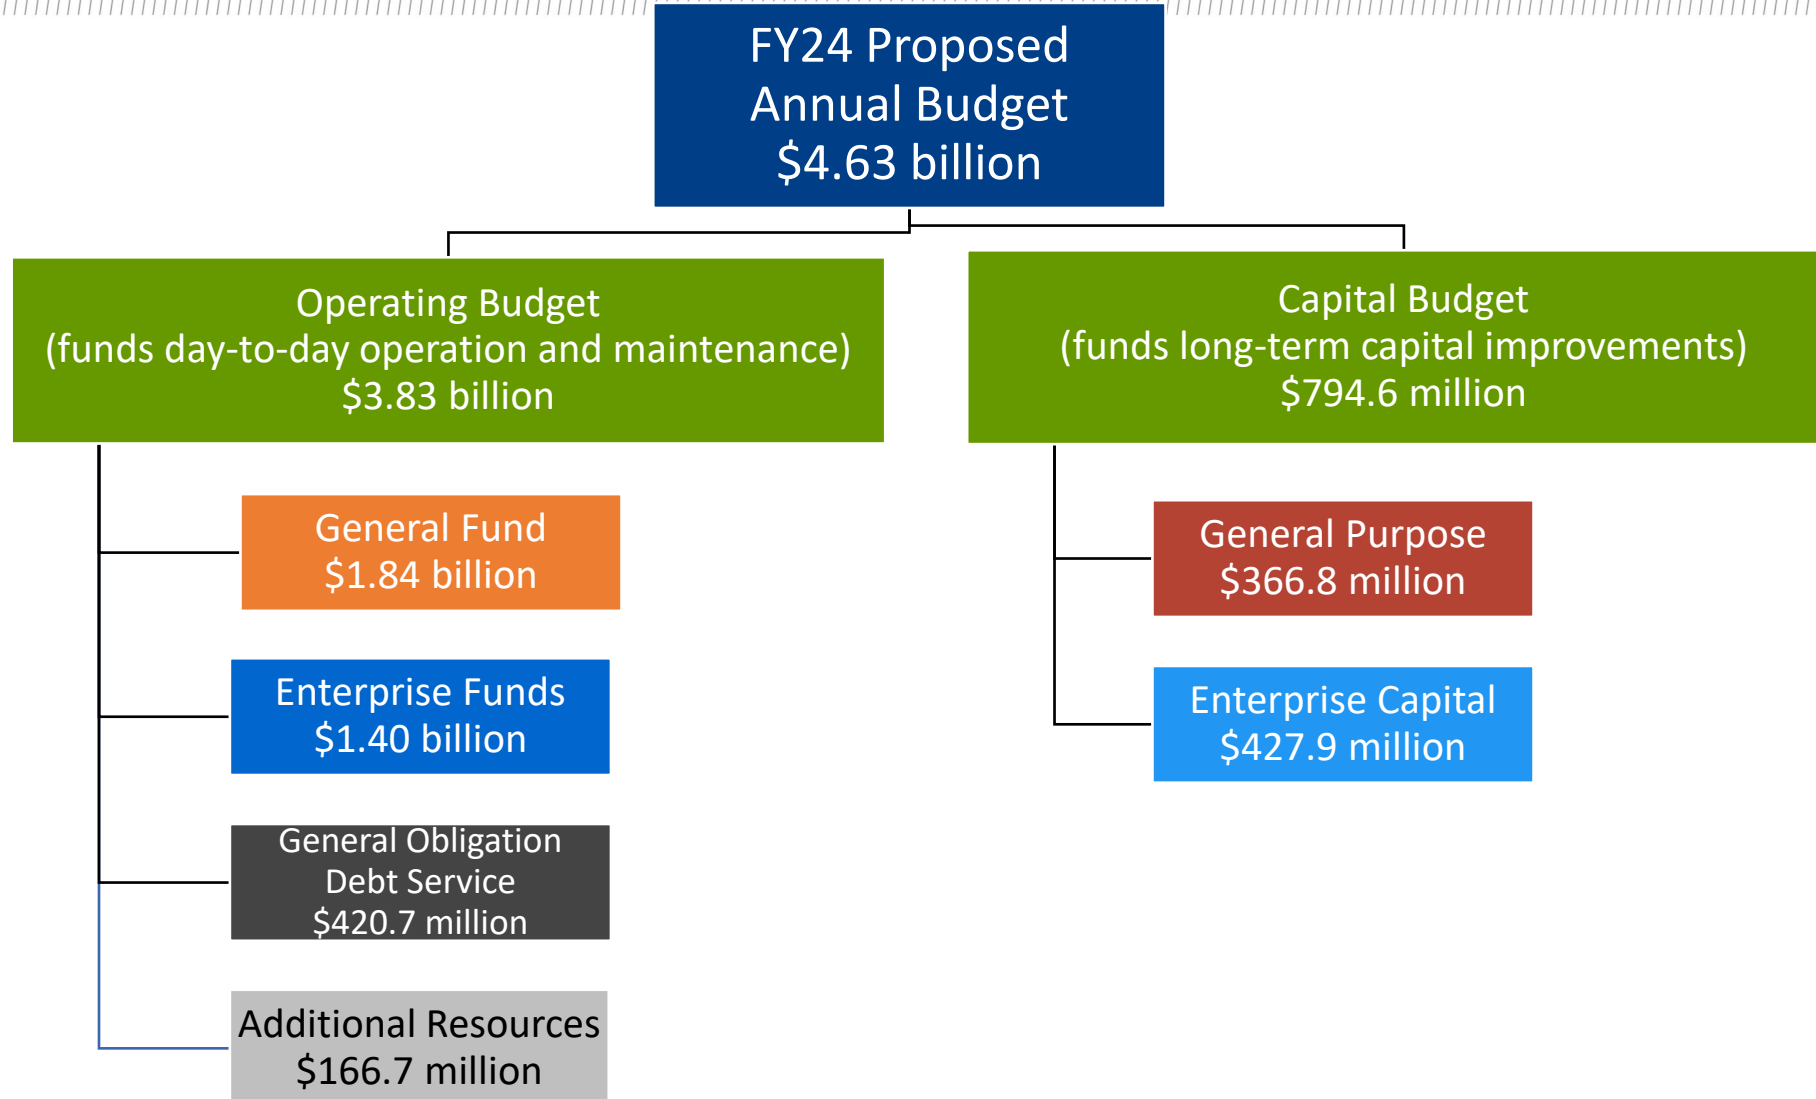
FY24 Proposed Annual Budget
$4.63 billion

Operating Budget
(funds day-to-day operation and maintenance)
$3.83 billion

Capital Budget
(funds long-term capital improvements)
$794.6 million

General Fund
$1.84 billion

Enterprise Funds
$1.40 billion

General Obligation Debt Service
$420.7 million

Additional Resources
$166.7 million

General Purpose
$366.8 million

Enterprise Capital
$427.9 million